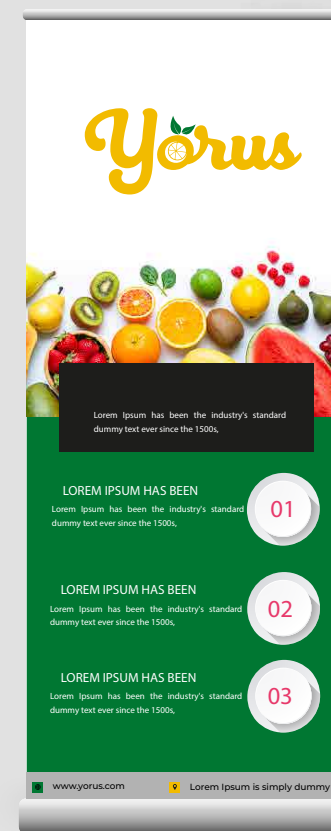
Yorus

Lorem Ipsum has been the industry's standard dummy text ever since the 1500s,

LOREM IPSUM HAS BEEN
Lorem Ipsum has been the industry's standard dummy text ever since the 1500s,

01

LOREM IPSUM HAS BEEN
Lorem Ipsum has been the industry's standard dummy text ever since the 1500s,

02

LOREM IPSUM HAS BEEN
Lorem Ipsum has been the industry's standard dummy text ever since the 1500s,

03

www.yorus.com
Lorem Ipsum is simply dummy